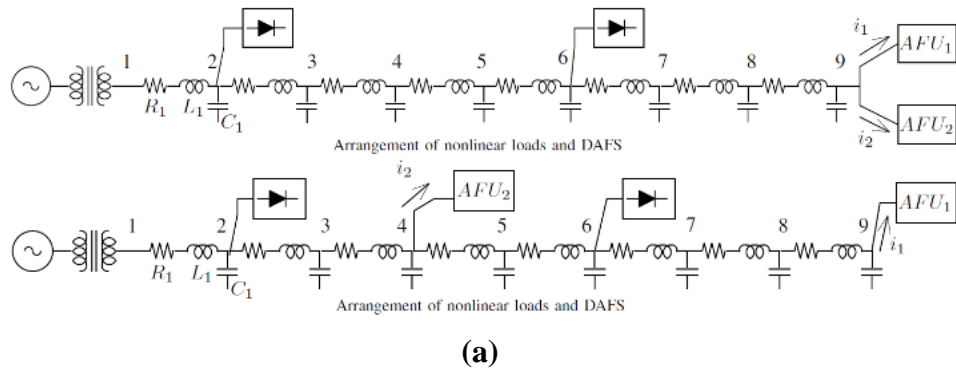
1 2 3 4 5 6 7 8 9

$R_1$ $L_1$ $C_1$

$i_1$ $AFU_1$

$AFU_2$ $i_2$

Arrangement of nonlinear loads and DAFS

$i_2$ $AFU_2$

1 2 3 4 5 6 7 8 9

$AFU_1$

$R_1$ $L_1$ $C_1$

$i_1$

Arrangement of nonlinear loads and DAFS

(a)